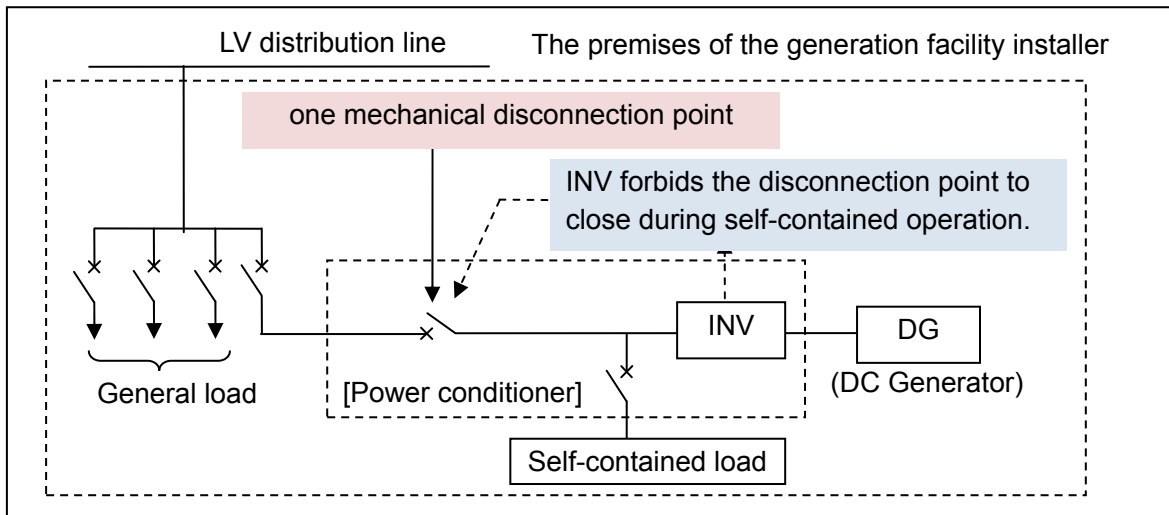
LV distribution line

The premises of the generation facility installer

one mechanical disconnection point

INV forbids the disconnection point to close during self-contained operation.

INV

DG

(DC Generator)

General load

[Power conditioner]

Self-contained load